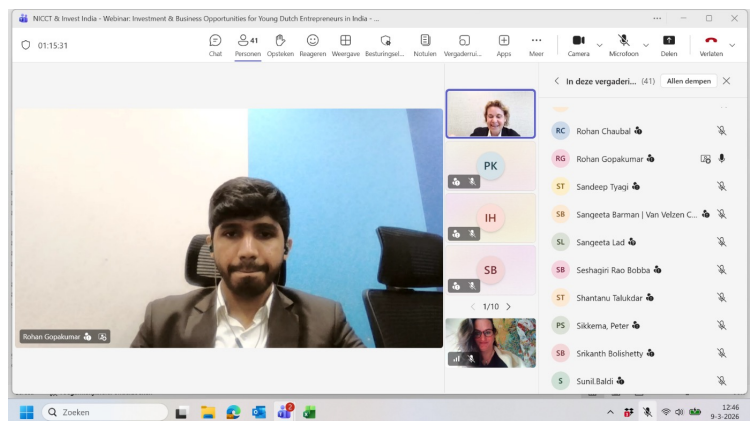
NICCT & Invest India - Webinar: Investment & Business Opportunities for Young Dutch Entrepreneurs in India - ...

01:15:31

Chat
41
Personen
Opsteken
Reageren
Weergave
Besturingsel...
Notulen
Vergaderrui...
Apps
Meer
Camera
Microfoon
Delen
Verlaten

In deze vergaderi... (41)
Allen dempen

RC Rohan Chaubal
RG Rohan Gopakumar
ST Sandeep Tyagi
SB Sangeeta Barman | Van Velzen C...
SL Sangeeta Lad
SB Seshagiri Rao Bobba
ST Shantanu Talukdar
PS Sikkema, Peter
SB Srikanth Bolishetty
S Sunil.Baldi

PK
IH
SB
1/10

Rohan Gopakumar

Zoeken

12:46
9-3-2026